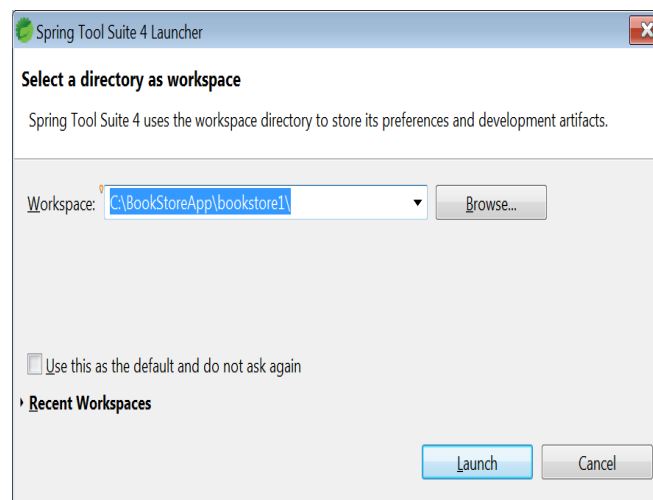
Spring Tool Suite 4 Launcher

Select a directory as workspace

Spring Tool Suite 4 uses the workspace directory to store its preferences and development artifacts.

Workspace: C:\BookStoreApp\bookstore1\

Browse...

Use this as the default and do not ask again

Recent Workspaces

Launch

Cancel